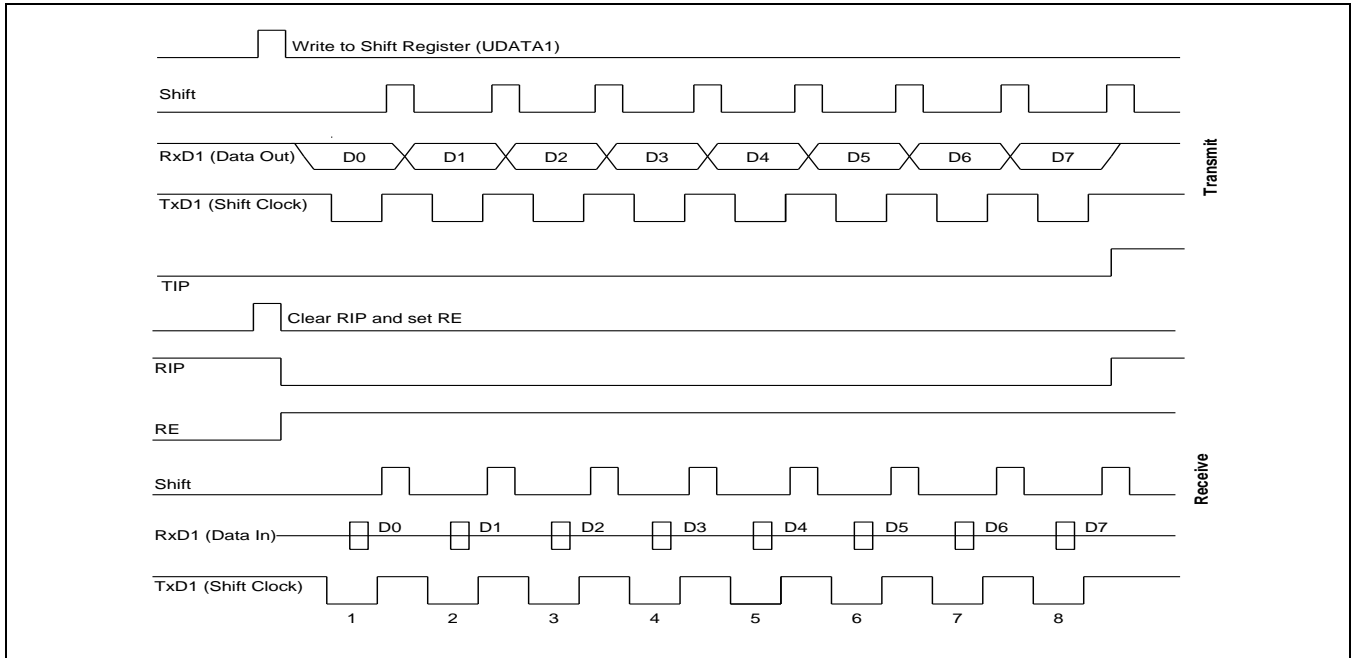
Write to Shift Register (UDATA1)

Shift

RxD1 (Data Out) D0 D1 D2 D3 D4 D5 D6 D7

TxD1 (Shift Clock)

Transmit

TIP

Clear RIP and set RE

RIP

RE

Shift

RxD1 (Data In) D0 D1 D2 D3 D4 D5 D6 D7

TxD1 (Shift Clock)

1 2 3 4 5 6 7 8

Receive